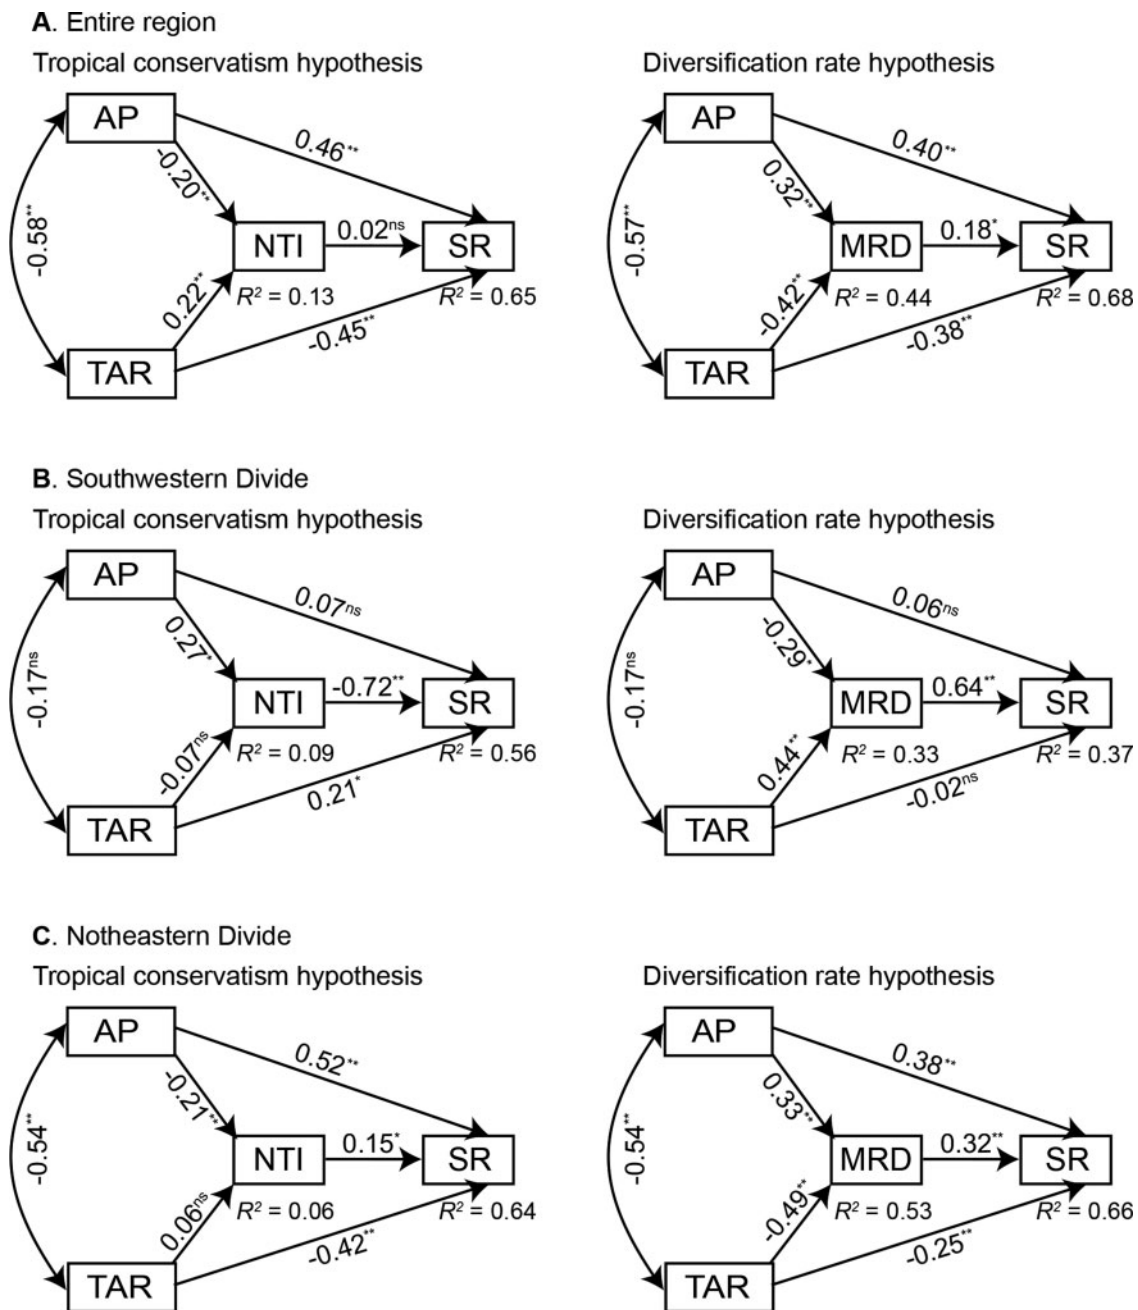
**A**. Entire region

Tropical conservatism hypothesis

AP

$0.46^{**}$

$-0.20^{**}$

$-0.58^{**}$

NTI

$0.02^{ns}$

SR

$0.22^{**}$

$R^2 = 0.13$

$R^2 = 0.65$

$-0.45^{**}$

TAR

Diversification rate hypothesis

AP

$0.40^{**}$

$0.32^{**}$

$-0.57^{**}$

MRD

$0.18^{*}$

SR

$-0.42^{**}$

$R^2 = 0.44$

$R^2 = 0.68$

$-0.38^{**}$

TAR

**B**. Southwestern Divide

Tropical conservatism hypothesis

AP

$0.07^{ns}$

$0.27^{*}$

$-0.17^{ns}$

NTI

$-0.72^{**}$

SR

$-0.07^{ns}$

$R^2 = 0.09$

$R^2 = 0.56$

$0.21^{*}$

TAR

Diversification rate hypothesis

AP

$0.06^{ns}$

$-0.29^{*}$

$-0.17^{ns}$

MRD

$0.64^{**}$

SR

$0.44^{**}$

$R^2 = 0.33$

$R^2 = 0.37$

$-0.02^{ns}$

TAR

**C**. Notheastern Divide

Tropical conservatism hypothesis

AP

$0.52^{**}$

$-0.21^{**}$

$-0.54^{**}$

NTI

$0.15^{*}$

SR

$0.06^{ns}$

$R^2 = 0.06$

$R^2 = 0.64$

$-0.42^{**}$

TAR

Diversification rate hypothesis

AP

$0.38^{**}$

$0.33^{**}$

$-0.54^{**}$

MRD

$0.32^{**}$

SR

$-0.49^{**}$

$R^2 = 0.53$

$R^2 = 0.66$

$-0.25^{**}$

TAR